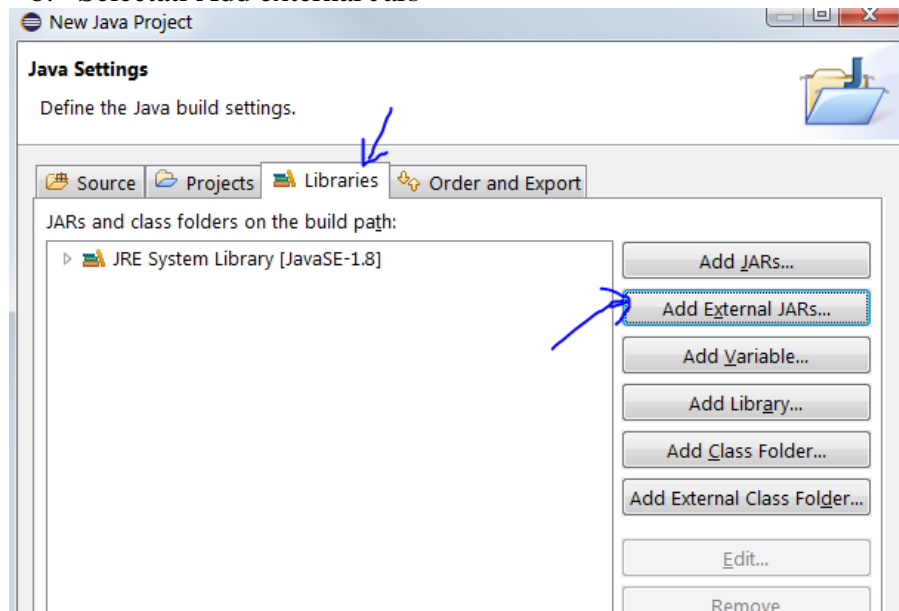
New Java Project

Java Settings

Define the Java build settings.

Source
Projects
Libraries
Order and Export

JARs and class folders on the build path:

JRE System Library [JavaSE-1.8]

Add JARs...
Add External JARs...
Add Variable...
Add Library...
Add Class Folder...
Add External Class Folder...
Edit...
Remove